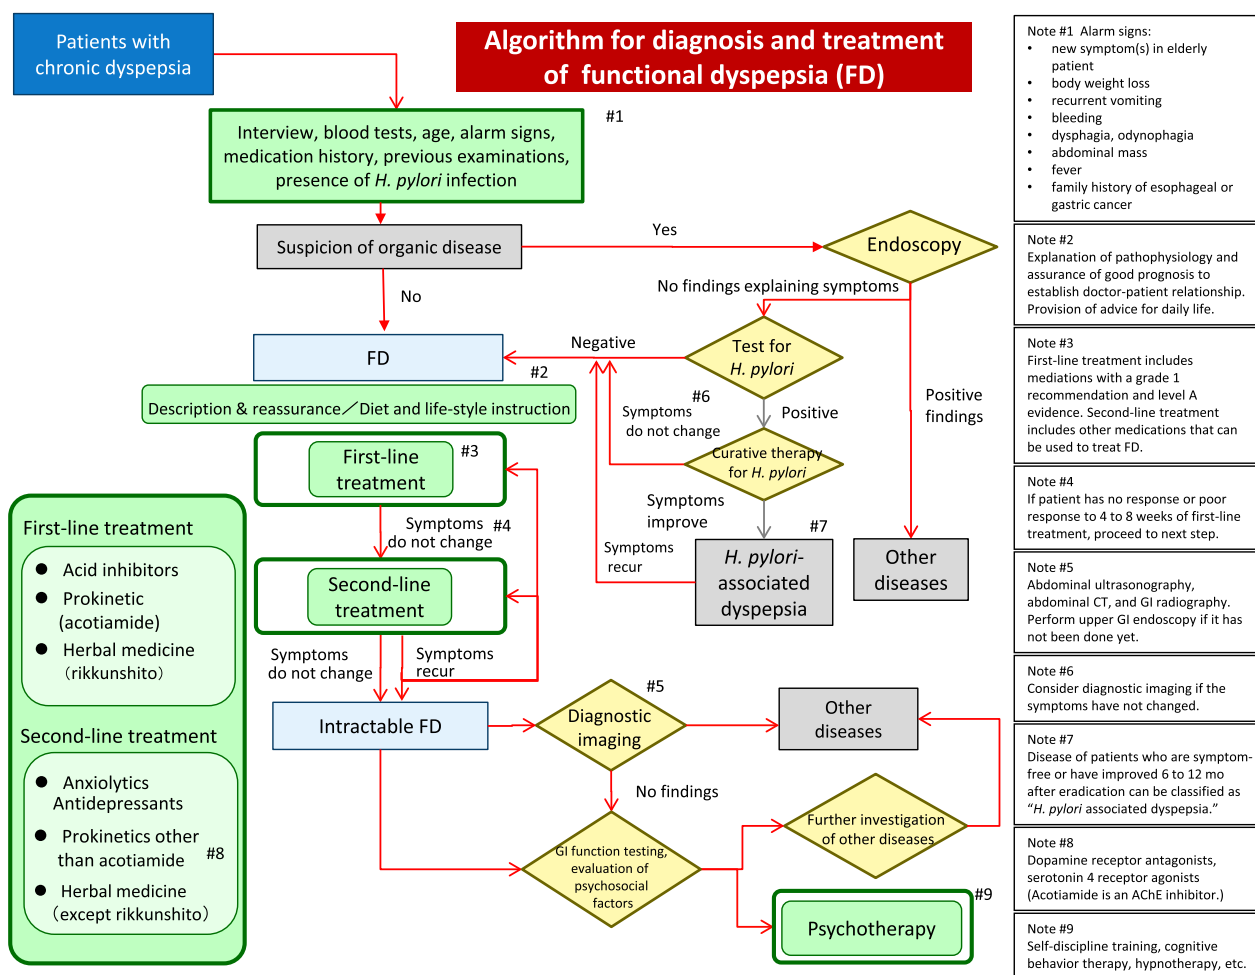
Patients with chronic dyspepsia

Algorithm for diagnosis and treatment of functional dyspepsia (FD)

Interview, blood tests, age, alarm signs, medication history, previous examinations, presence of H. pylori infection

#1

Suspicion of organic disease

Yes

Endoscopy

No

No findings explaining symptoms

FD

Negative

Test for H. pylori

#2

Description & reassurance／Diet and life-style instruction

#6

Symptoms do not change

Positive

Positive findings

First-line treatment

#3

Curative therapy for H. pylori

Symptoms improve

#7

Symptoms #4 do not change

Symptoms recur

H. pylori-associated dyspepsia

Other diseases

Second-line treatment

Symptoms do not change

Symptoms recur

#5

Intractable FD

Diagnostic imaging

Other diseases

No findings

Further investigation of other diseases

GI function testing, evaluation of psychosocial factors

#9

Psychotherapy

First-line treatment
● Acid inhibitors
● Prokinetic (acotiamide)
● Herbal medicine（rikkunshito）

Second-line treatment
● Anxiolytics Antidepressants
● Prokinetics other than acotiamide #8
● Herbal medicine（except rikkunshito）

Note #1 Alarm signs:
• new symptom(s) in elderly patient
• body weight loss
• recurrent vomiting
• bleeding
• dysphagia, odynophagia
• abdominal mass
• fever
• family history of esophageal or gastric cancer

Note #2
Explanation of pathophysiology and assurance of good prognosis to establish doctor-patient relationship. Provision of advice for daily life.

Note #3
First-line treatment includes mediations with a grade 1 recommendation and level A evidence. Second-line treatment includes other medications that can be used to treat FD.

Note #4
If patient has no response or poor response to 4 to 8 weeks of first-line treatment, proceed to next step.

Note #5
Abdominal ultrasonography, abdominal CT, and GI radiography. Perform upper GI endoscopy if it has not been done yet.

Note #6
Consider diagnostic imaging if the symptoms have not changed.

Note #7
Disease of patients who are symptom-free or have improved 6 to 12 mo after eradication can be classified as “H. pylori associated dyspepsia.”

Note #8
Dopamine receptor antagonists, serotonin 4 receptor agonists (Acotiamide is an AChE inhibitor.)

Note #9
Self-discipline training, cognitive behavior therapy, hypnotherapy, etc.